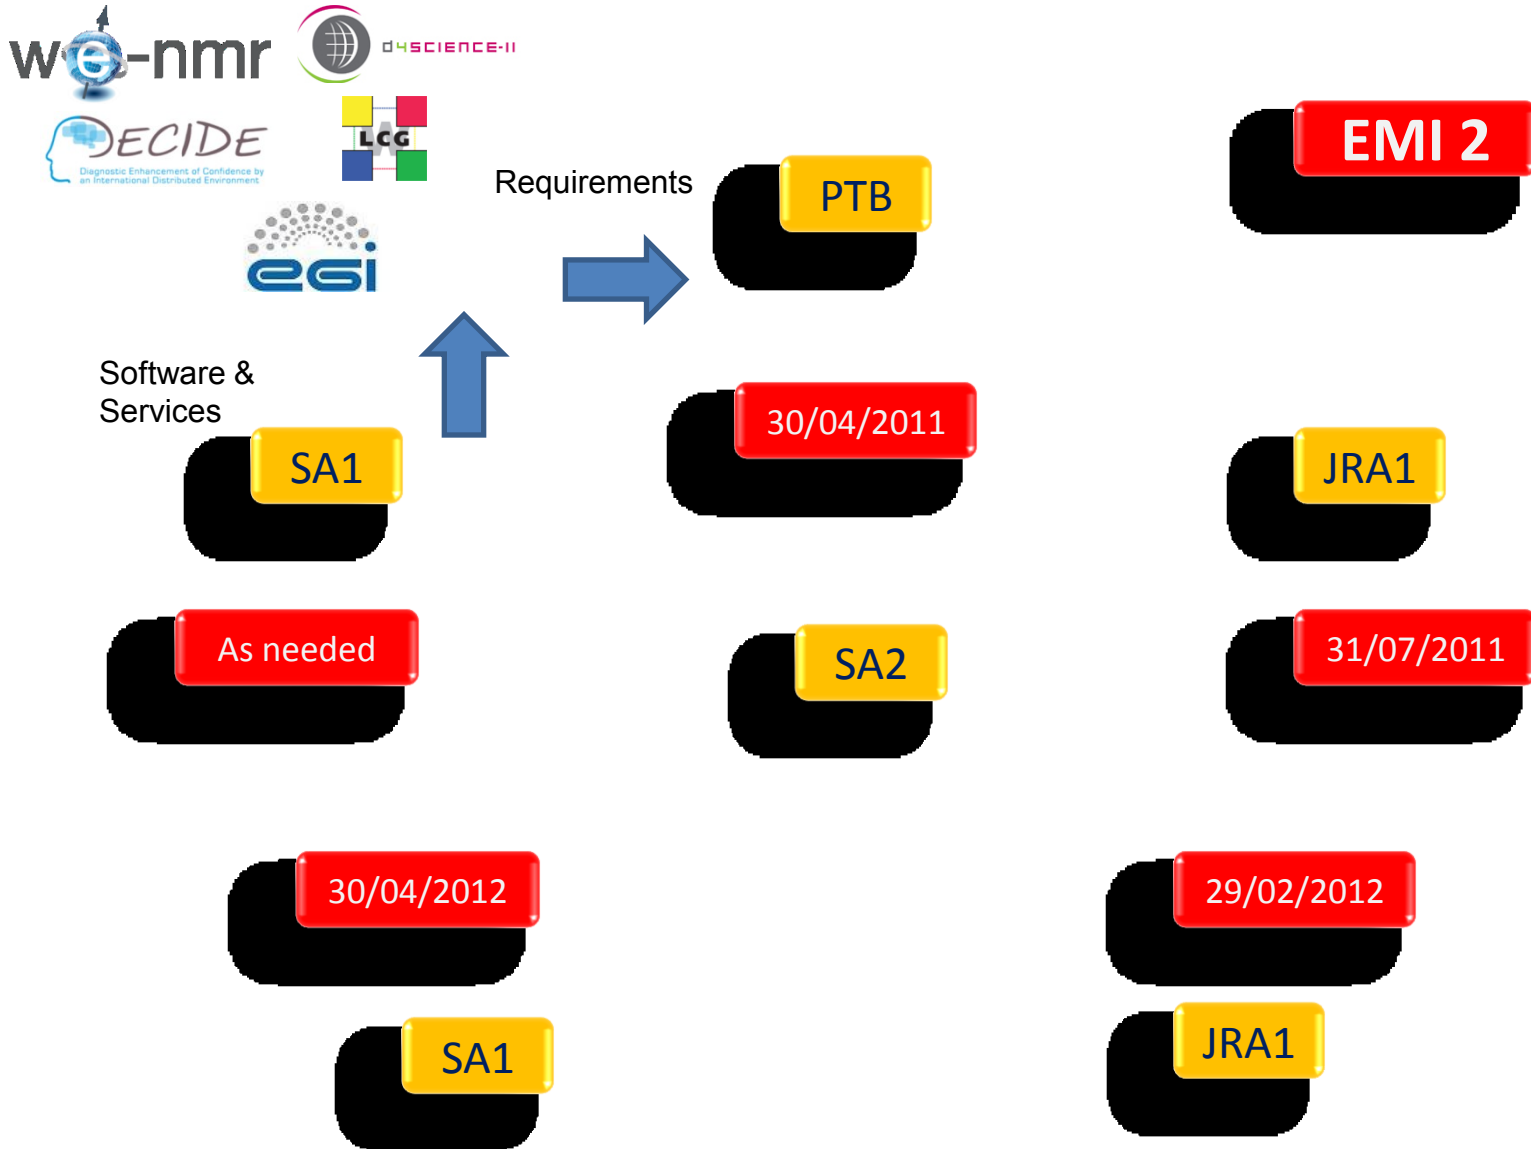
we-nmr

d4science-II

DECIDE
Diagnostic Enhancement of Confidence by an International Distributed Environment

LCG

egi

Requirements

PTB

EMI 2

Software & Services

SA1

30/04/2011

JRA1

As needed

SA2

31/07/2011

30/04/2012

29/02/2012

SA1

JRA1